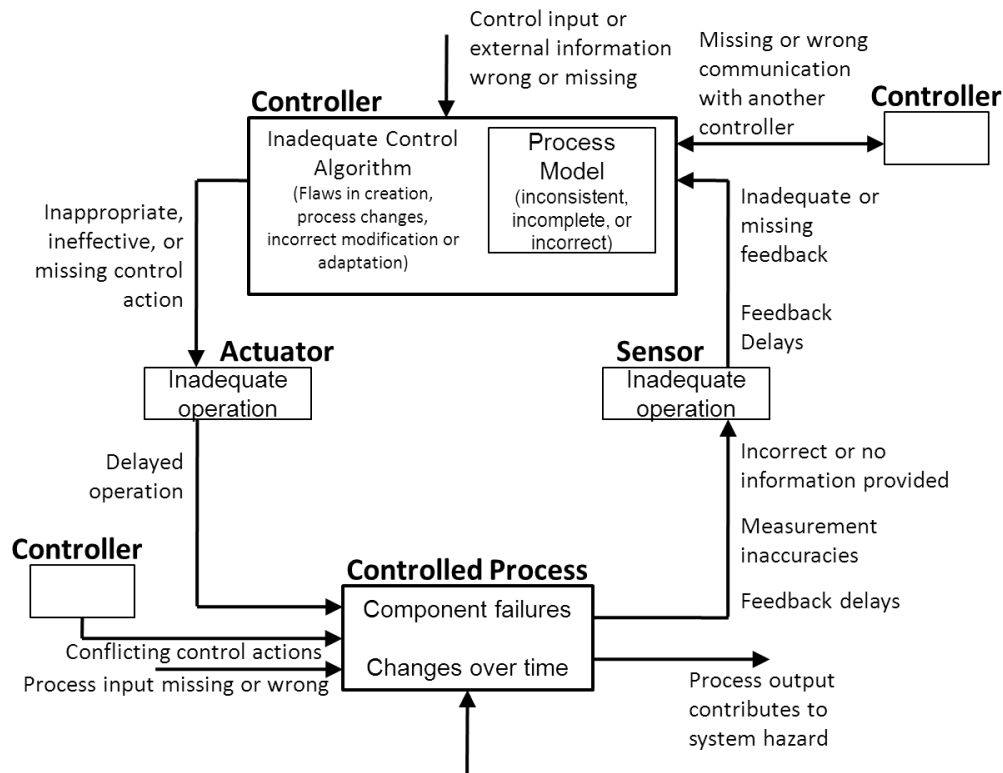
Control input or external information wrong or missing

Missing or wrong communication with another controller

Controller

Controller

Inadequate Control Algorithm
(Flaws in creation, process changes, incorrect modification or adaptation)

Process Model
(inconsistent, incomplete, or incorrect)

Inappropriate, ineffective, or missing control action

Inadequate or missing feedback

Feedback Delays

Actuator
Inadequate operation

Sensor
Inadequate operation

Delayed operation

Incorrect or no information provided

Measurement inaccuracies

Feedback delays

Controller

Controlled Process
Component failures
Changes over time

Conflicting control actions
Process input missing or wrong

Process output contributes to system hazard